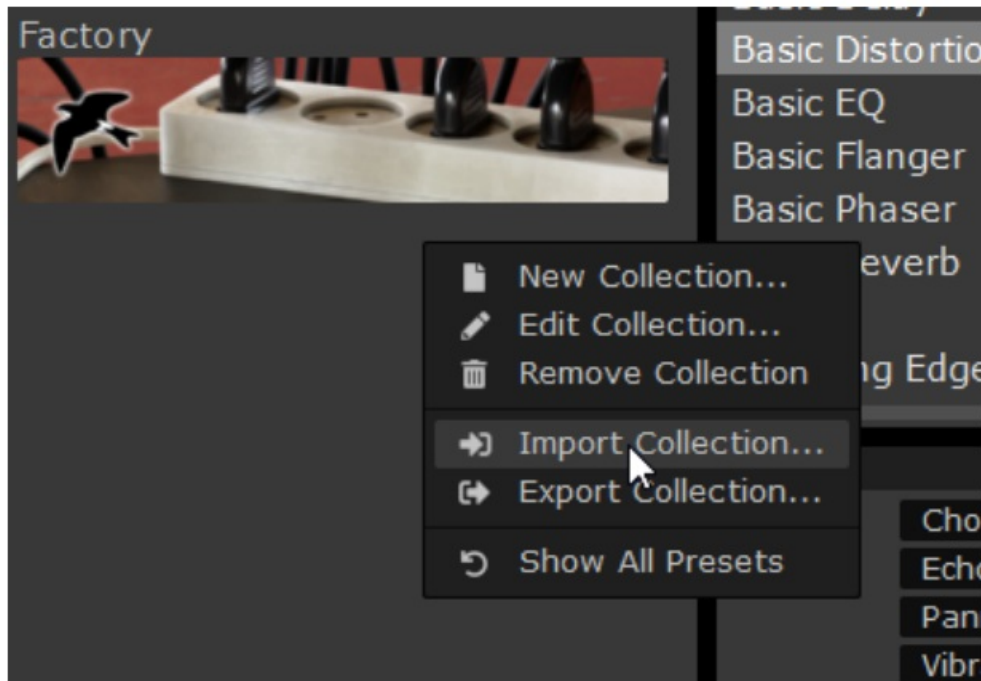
Factory

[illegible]
Basic Distortio
Basic EQ
Basic Flanger
Basic Phaser
everb
ng Edge

New Collection...
Edit Collection...
Remove Collection
Import Collection...
Export Collection...
Show All Presets

Cho
Ech
Pan
Vibr